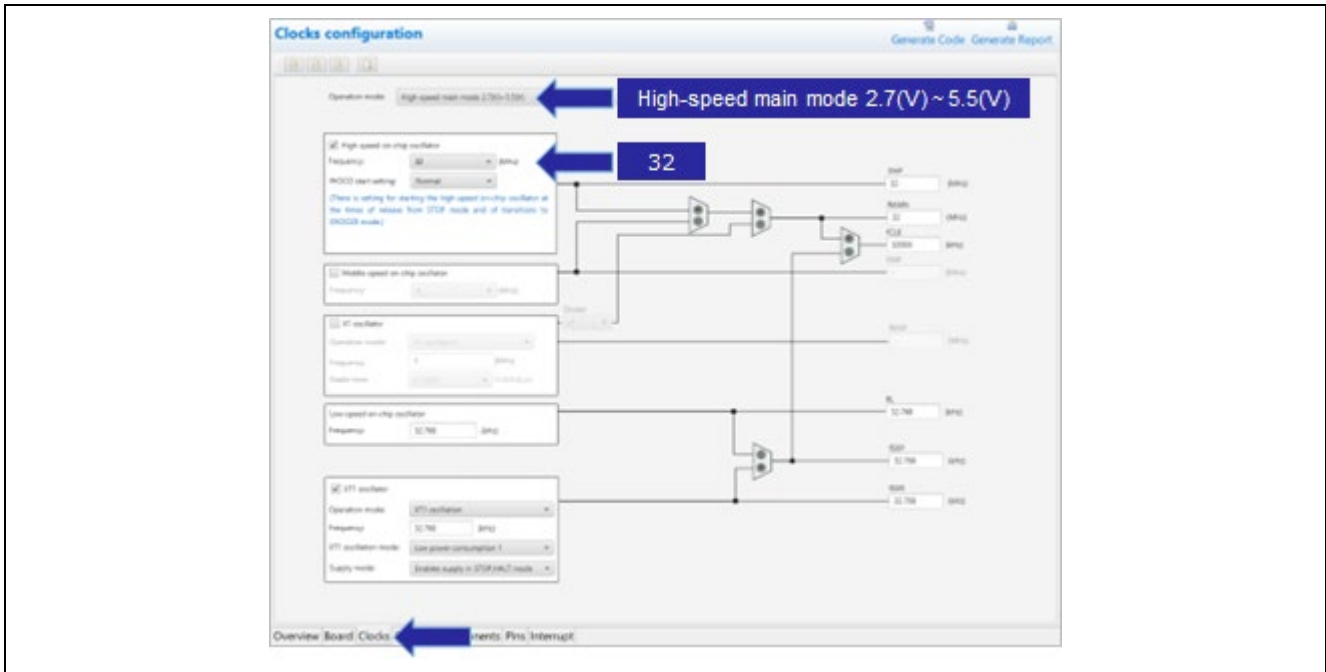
Clocks configuration

Generate Code Generate Report

Operation mode: High-speed main mode 2.7(V)~5.5(V)

High-speed main mode 2.7(V) ~ 5.5(V)

High-speed on-chip oscillator
Frequency: 32 (MHz)
fHOCO start setting: Normal

(There is setting for starting the high-speed on-chip oscillator at the times of release from STOP mode and of transitions to SNOOZE mode.)

32

fIHP
32 (MHz)
fMAIN
32 (MHz)
fCLK
32000 (kHz)

Middle-speed on-chip oscillator
Frequency: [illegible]

X1 oscillator
Operation mode: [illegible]
Frequency: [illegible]
Stable time: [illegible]

Low-speed on-chip oscillator
Frequency: 32.768 (kHz)

fIL
32.768 (kHz)
fSXP
32.768 (kHz)
fSUB
32.768 (kHz)

XT1 oscillator
Operation mode: XT1 oscillation
Frequency: 32.768 (kHz)
XT1 oscillation mode: Low power consumption 1
Supply mode: Enables supply in STOP/HALT mode

Overview Board Clocks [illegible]nents Pins Interrupt